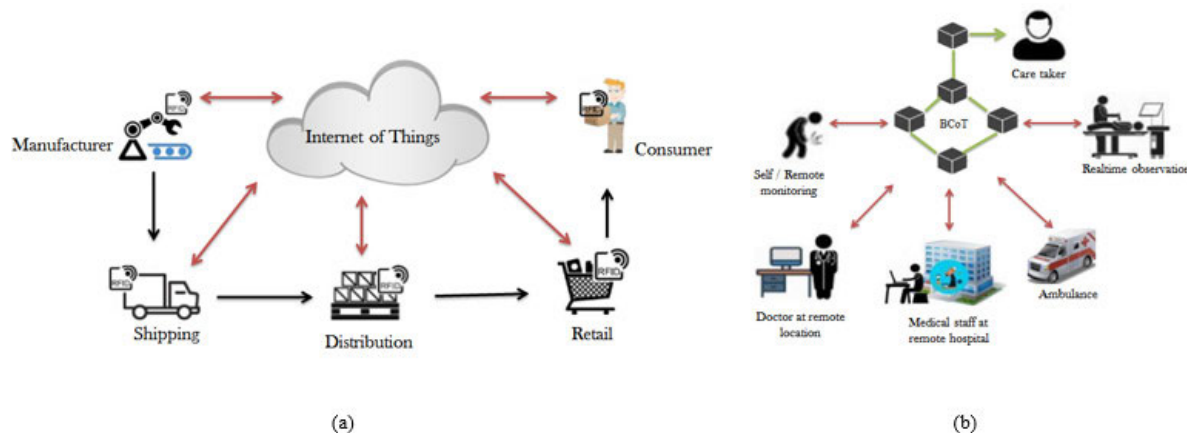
RFID
Manufacturer
Internet of Things
Consumer
RFID
Shipping
Distribution
RFID
Retail

(a)

Care taker
BCoT
Self / Remote monitoring
Realtime observation
Doctor at remote location
Medical staff at remote hospital
Ambulance

(b)